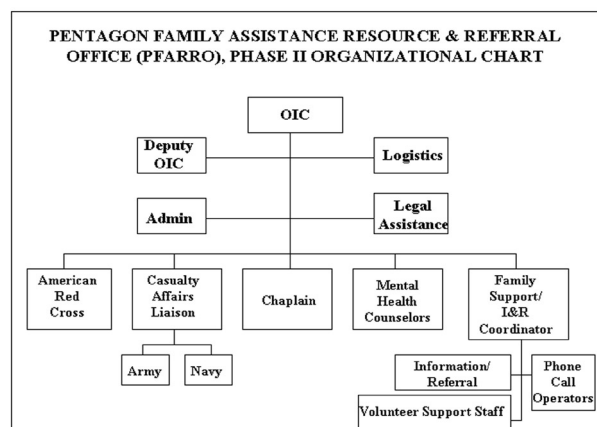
PENTAGON FAMILY ASSISTANCE RESOURCE & REFERRAL OFFICE (PFARRO), PHASE II ORGANIZATIONAL CHART

OIC

Deputy OIC

Logistics

Admin

Legal Assistance

American Red Cross

Casualty Affairs Liaison

Chaplain

Mental Health Counselors

Family Support/ I&R Coordinator

Army

Navy

Information/ Referral

Phone Call Operators

Volunteer Support Staff